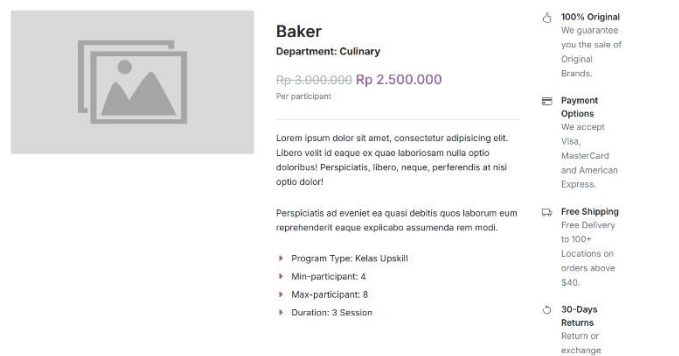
Baker

Department: Culinary

~~Rp 3.000.000~~ Rp 2.500.000

Per participant

Lorem ipsum dolor sit amet, consectetur adipisicing elit. Libero velit id eaque ex quae laboriosam nulla optio doloribus! Perspiciatis, libero, neque, perferendis at nisi optio dolor!

Perspiciatis ad eveniet ea quasi debitis quos laborum eum reprehenderit eaque explicabo assumenda rem modi.

- Program Type: Kelas Upskill
- Min-participant: 4
- Max-participant: 8
- Duration: 3 Session

100% Original
We guarantee you the sale of Original Brands.

Payment Options
We accept Visa, MasterCard and American Express.

Free Shipping
Free Delivery to 100+ Locations on orders above $40.

30-Days Returns
Return or exchange